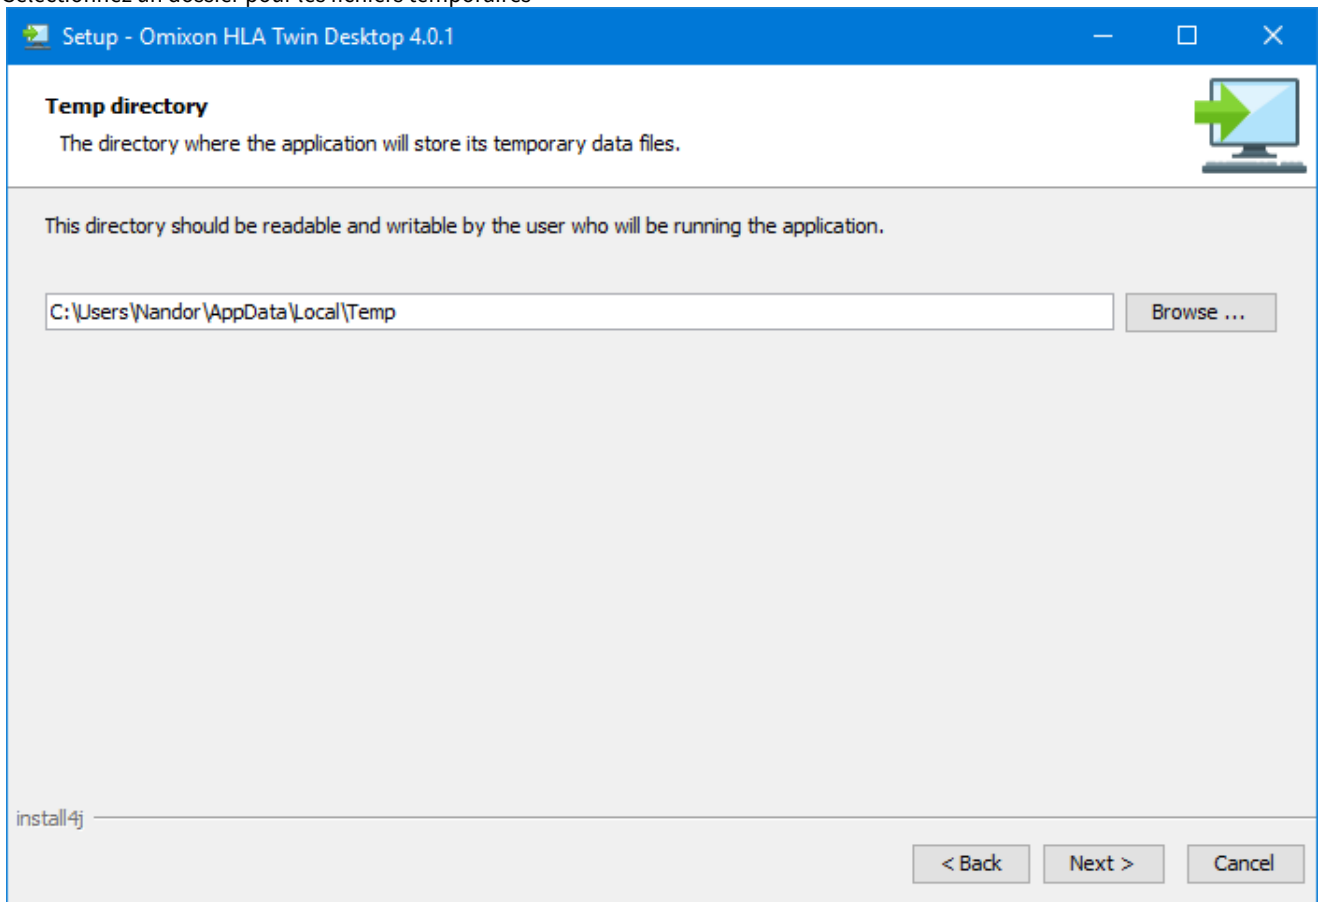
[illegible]

Setup - Omixon HLA Twin Desktop 4.0.1

Temp directory

The directory where the application will store its temporary data files.

This directory should be readable and writable by the user who will be running the application.

C:\Users\Nandor\AppData\Local\Temp

Browse ...

install4j

< Back

Next >

Cancel